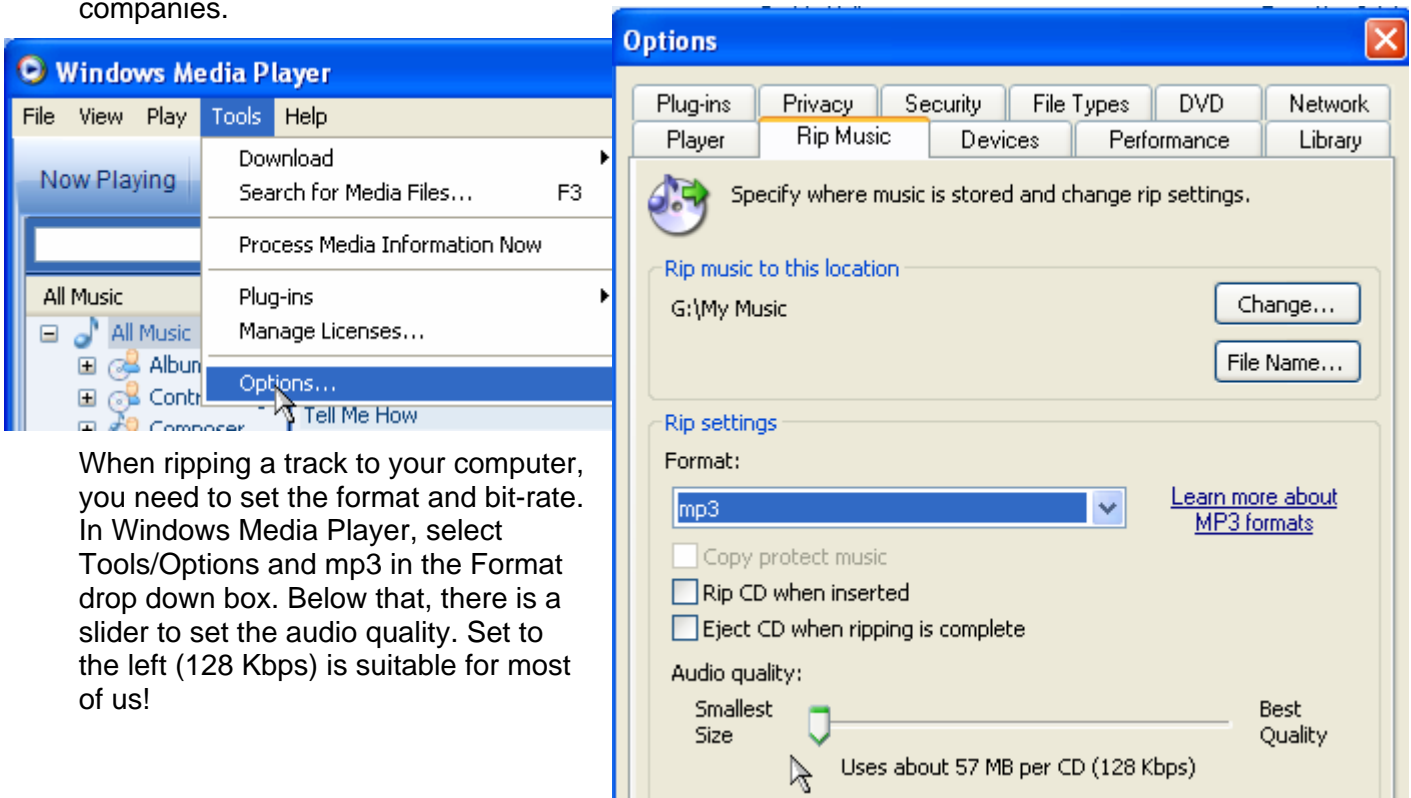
companies.

Windows Media Player

File View Play Tools Help

Now Playing

All Music

All Music

Albun

Contr

Composer

Download

Search for Media Files... F3

Process Media Information Now

Plug-ins

Manage Licenses...

Options...

Tell Me How

When ripping a track to your computer, you need to set the format and bit-rate. In Windows Media Player, select Tools/Options and mp3 in the Format drop down box. Below that, there is a slider to set the audio quality. Set to the left (128 Kbps) is suitable for most of us!

Options

Plug-ins | Privacy | Security | File Types | DVD | Network

Player | Rip Music | Devices | Performance | Library

Specify where music is stored and change rip settings.

Rip music to this location

G:\My Music

Change...

File Name...

Rip settings

Format:

mp3

Learn more about MP3 formats

Copy protect music

Rip CD when inserted

Eject CD when ripping is complete

Audio quality:

Smallest Size

Best Quality

Uses about 57 MB per CD (128 Kbps)